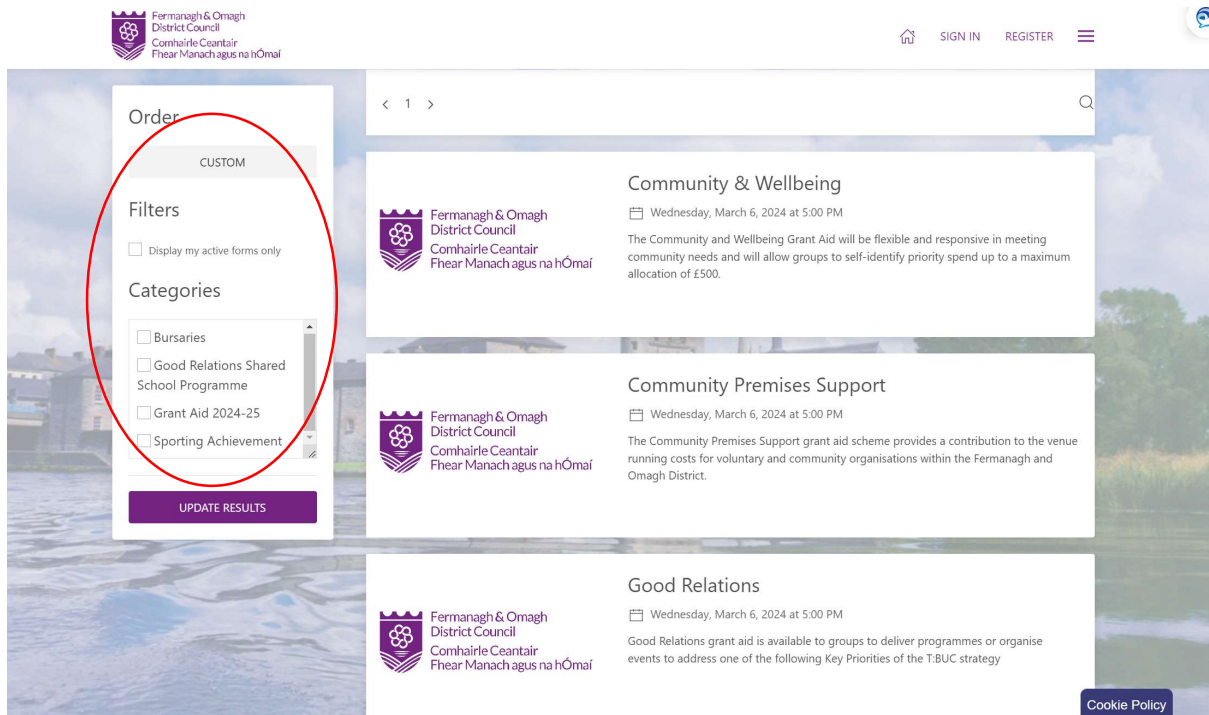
Fermanagh & Omagh District Council
Comhairle Ceantair Fhear Manach agus na hÓmaí

SIGN IN REGISTER

Order

CUSTOM

Filters

Display my active forms only

Categories

Bursaries
Good Relations Shared School Programme
Grant Aid 2024-25
Sporting Achievement

UPDATE RESULTS

< 1 >

Fermanagh & Omagh District Council
Comhairle Ceantair Fhear Manach agus na hÓmaí

Community & Wellbeing

Wednesday, March 6, 2024 at 5:00 PM

The Community and Wellbeing Grant Aid will be flexible and responsive in meeting community needs and will allow groups to self-identify priority spend up to a maximum allocation of £500.

Fermanagh & Omagh District Council
Comhairle Ceantair Fhear Manach agus na hÓmaí

Community Premises Support

Wednesday, March 6, 2024 at 5:00 PM

The Community Premises Support grant aid scheme provides a contribution to the venue running costs for voluntary and community organisations within the Fermanagh and Omagh District.

Fermanagh & Omagh District Council
Comhairle Ceantair Fhear Manach agus na hÓmaí

Good Relations

Wednesday, March 6, 2024 at 5:00 PM

Good Relations grant aid is available to groups to deliver programmes or organise events to address one of the following Key Priorities of the T:BUC strategy

Cookie Policy